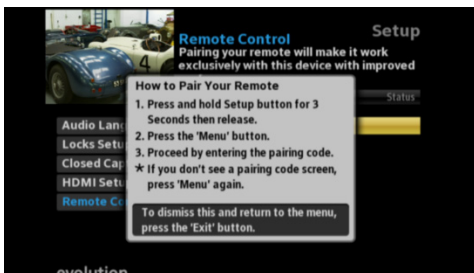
Remote Control

Setup

Pairing your remote will make it work exclusively with this device with improved

4

How to Pair Your Remote

1. Press and hold Setup button for 3 Seconds then release.

2. Press the 'Menu' button.

3. Proceed by entering the pairing code.

★ If you don't see a pairing code screen, press 'Menu' again.

To dismiss this and return to the menu, press the 'Exit' button.

Status

Audio Lang

Locks Setu

Closed Cap

HDMI Setu

Remote Co

evolution